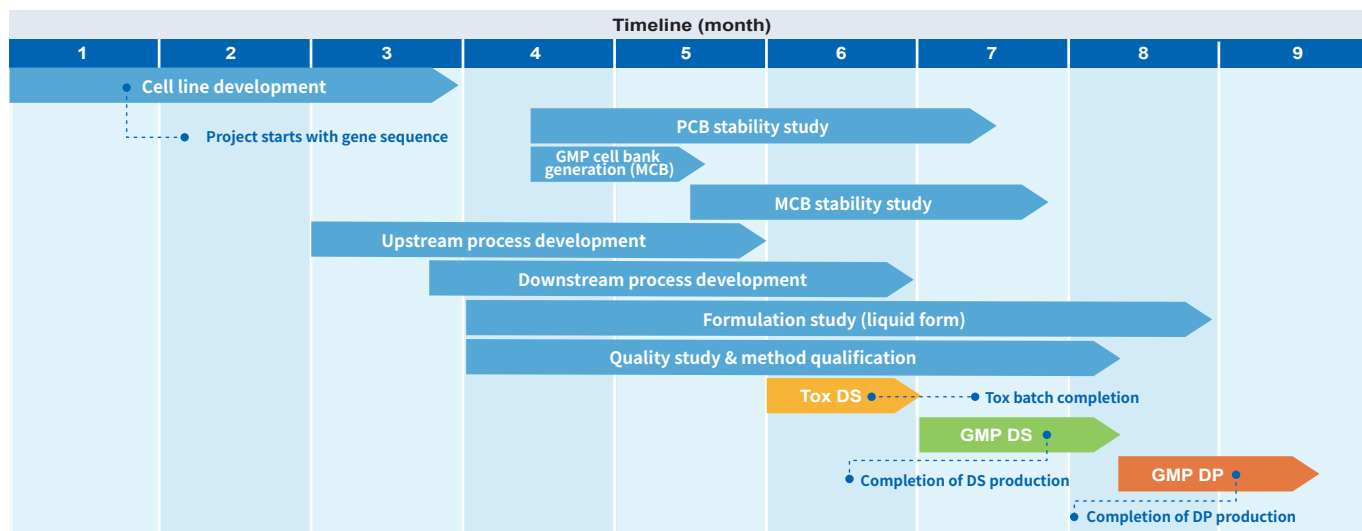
Timeline (month)

| 1 | 2 | 3 | 4 | 5 | 6 | 7 | 8 | 9 |
|---|---|---|---|---|---|---|---|---|

Cell line development

Project starts with gene sequence

PCB stability study

GMP cell bank generation (MCB)

MCB stability study

Upstream process development

Downstream process development

Formulation study (liquid form)

Quality study & method qualification

Tox DS

Tox batch completion

GMP DS

Completion of DS production

GMP DP

Completion of DP production